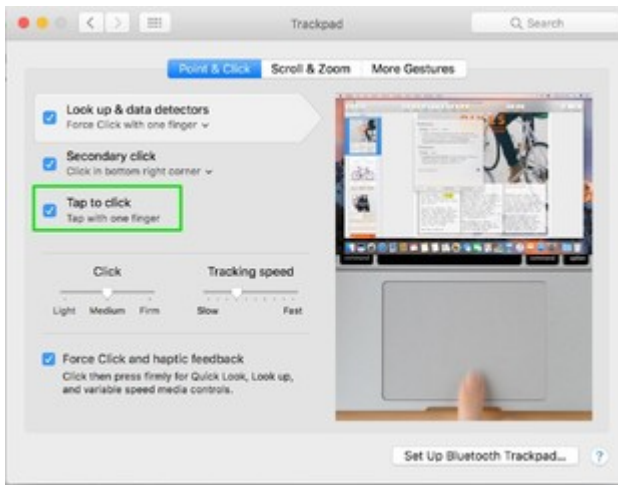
Trackpad

Search

Point & Click | Scroll & Zoom | More Gestures

Look up & data detectors
Force Click with one finger

Secondary click
Click in bottom right corner

Tap to click
Tap with one finger

Click
Light Medium Firm

Tracking speed
Slow Fast

Force Click and haptic feedback
Click then press firmly for Quick Look, Look up, and variable speed media controls.

Set Up Bluetooth Trackpad...

?